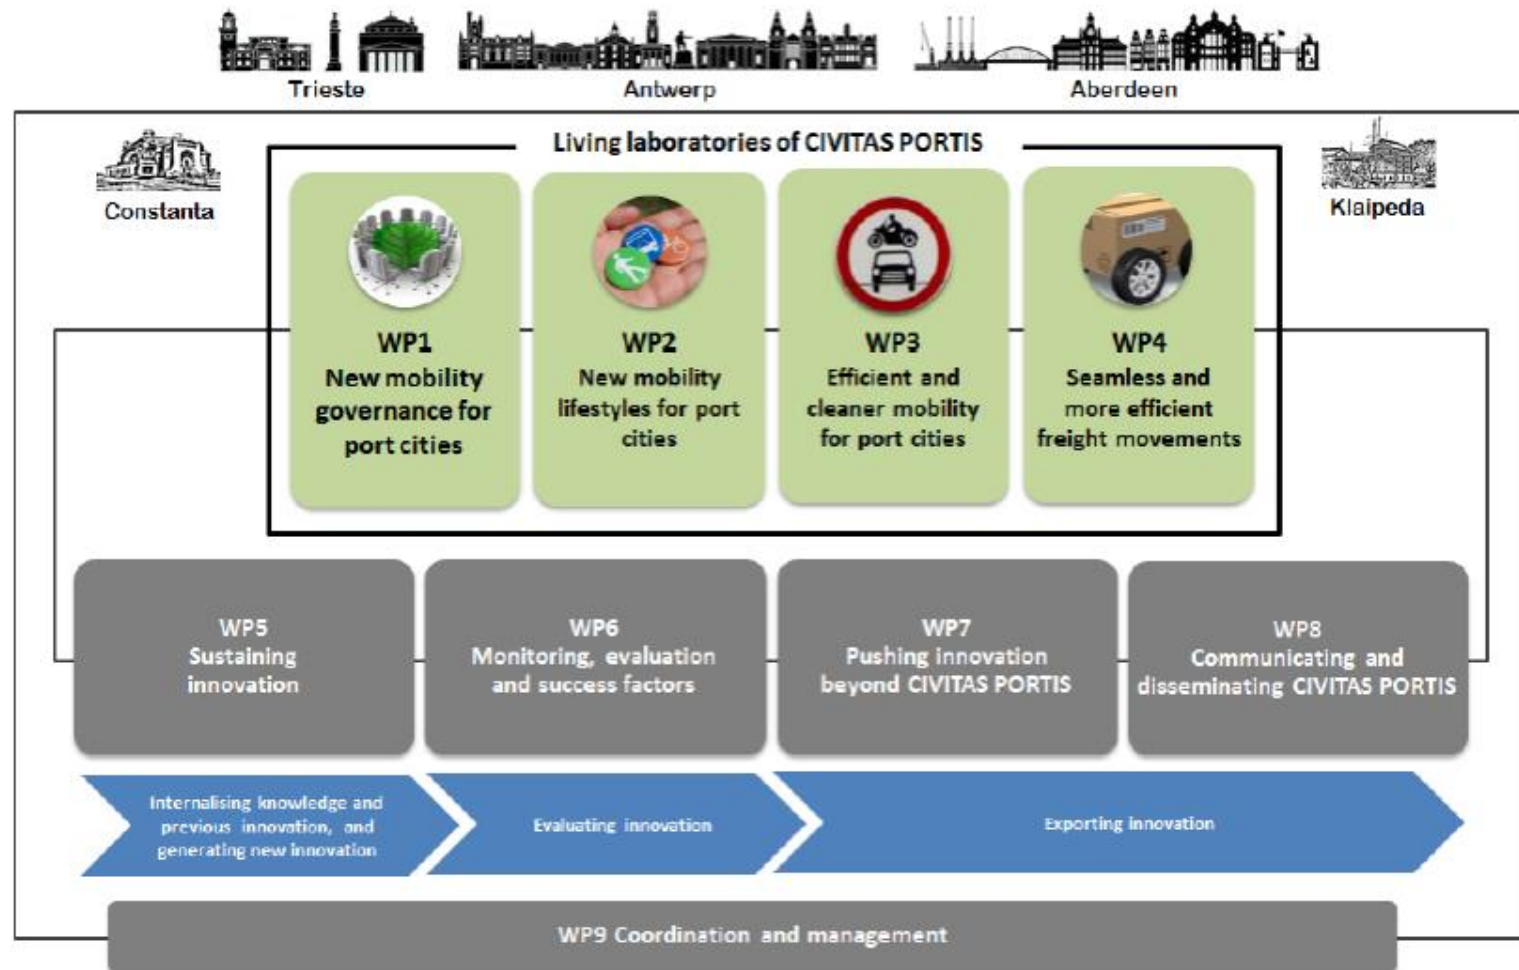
Trieste Antwerp Aberdeen

Constanta

Living laboratories of CIVITAS PORTIS

Klaipeda

WP1
New mobility governance for port cities

WP2
New mobility lifestyles for port cities

WP3
Efficient and cleaner mobility for port cities

WP4
Seamless and more efficient freight movements

WP5
Sustaining innovation

WP6
Monitoring, evaluation and success factors

WP7
Pushing innovation beyond CIVITAS PORTIS

WP8
Communicating and disseminating CIVITAS PORTIS

Internalising knowledge and previous innovation, and generating new innovation

Evaluating innovation

Exporting innovation

WP9 Coordination and management